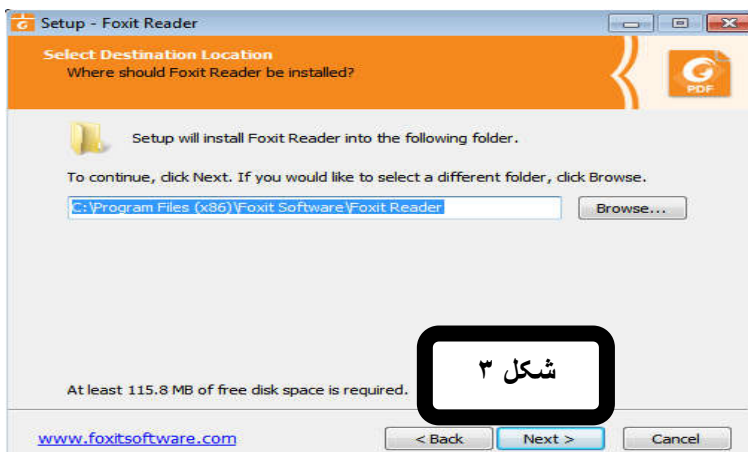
Setup - Foxit Reader

Select Destination Location
Where should Foxit Reader be installed?

PDF

Setup will install Foxit Reader into the following folder.

To continue, click Next. If you would like to select a different folder, click Browse.

C:\Program Files (x86)\Foxit Software\Foxit Reader

Browse...

شكل ٣

At least 115.8 MB of free disk space is required.

www.foxitsoftware.com

< Back

Next >

Cancel